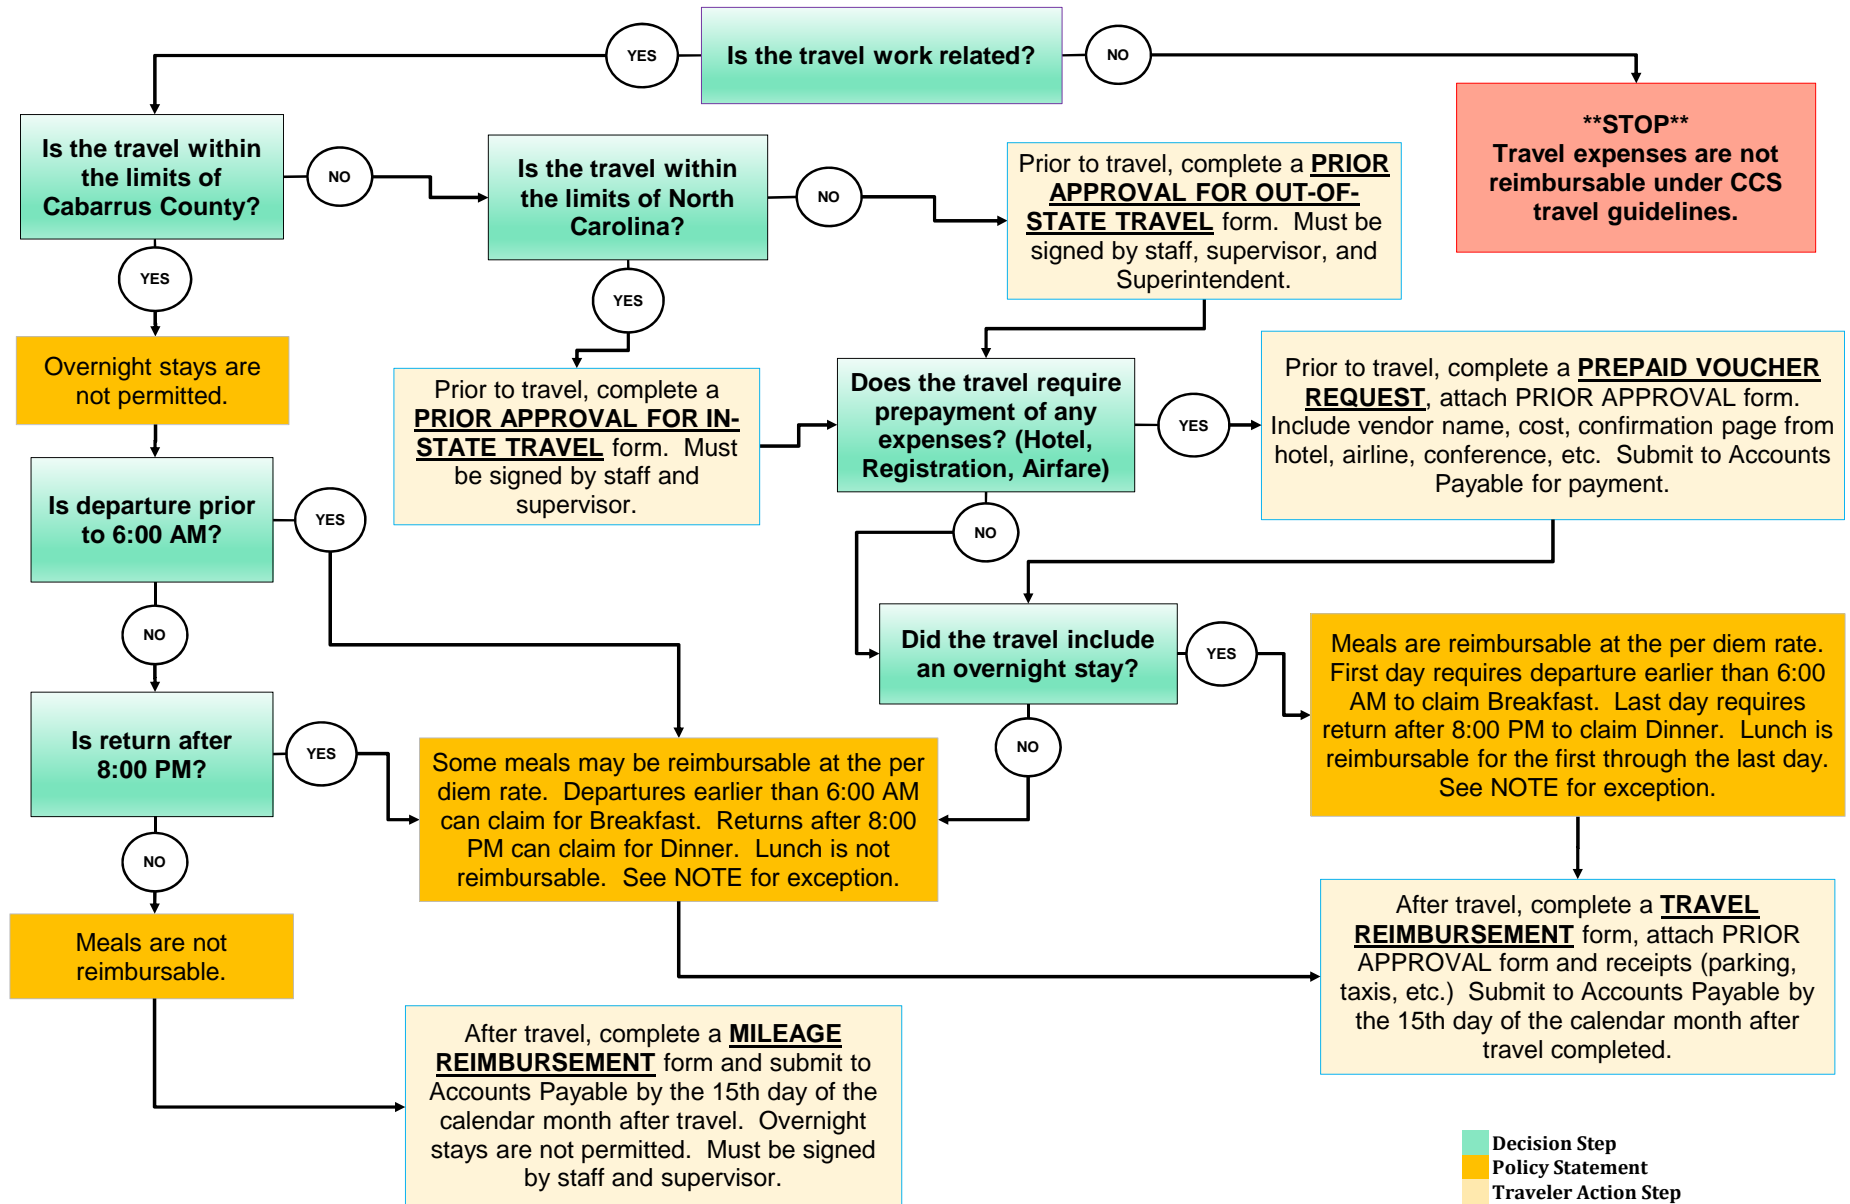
YES

Is the travel work related?

NO

**STOP**
Travel expenses are not reimbursable under CCS travel guidelines.

Is the travel within the limits of Cabarrus County?

NO

Is the travel within the limits of North Carolina?

NO

Prior to travel, complete a PRIOR APPROVAL FOR OUT-OF-STATE TRAVEL form. Must be signed by staff, supervisor, and Superintendent.

YES

YES

Overnight stays are not permitted.

Prior to travel, complete a PRIOR APPROVAL FOR IN-STATE TRAVEL form. Must be signed by staff and supervisor.

Does the travel require prepayment of any expenses? (Hotel, Registration, Airfare)

YES

Prior to travel, complete a PREPAID VOUCHER REQUEST, attach PRIOR APPROVAL form. Include vendor name, cost, confirmation page from hotel, airline, conference, etc. Submit to Accounts Payable for payment.

Is departure prior to 6:00 AM?

YES

NO

NO

Did the travel include an overnight stay?

YES

Meals are reimbursable at the per diem rate. First day requires departure earlier than 6:00 AM to claim Breakfast. Last day requires return after 8:00 PM to claim Dinner. Lunch is reimbursable for the first through the last day. See NOTE for exception.

Is return after 8:00 PM?

YES

Some meals may be reimbursable at the per diem rate. Departures earlier than 6:00 AM can claim for Breakfast. Returns after 8:00 PM can claim for Dinner. Lunch is not reimbursable. See NOTE for exception.

NO

NO

Meals are not reimbursable.

After travel, complete a TRAVEL REIMBURSEMENT form, attach PRIOR APPROVAL form and receipts (parking, taxis, etc.) Submit to Accounts Payable by the 15th day of the calendar month after travel completed.

After travel, complete a MILEAGE REIMBURSEMENT form and submit to Accounts Payable by the 15th day of the calendar month after travel. Overnight stays are not permitted. Must be signed by staff and supervisor.

Decision Step
Policy Statement
Traveler Action Step